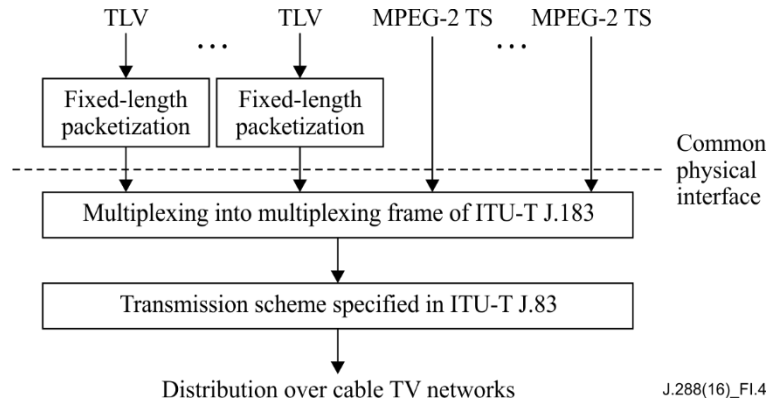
TLV

...

TLV

MPEG-2 TS

...

MPEG-2 TS

Fixed-length packetization

Fixed-length packetization

Common physical interface

Multiplexing into multiplexing frame of ITU-T J.183

Transmission scheme specified in ITU-T J.83

Distribution over cable TV networks

J.288(16)_FI.4